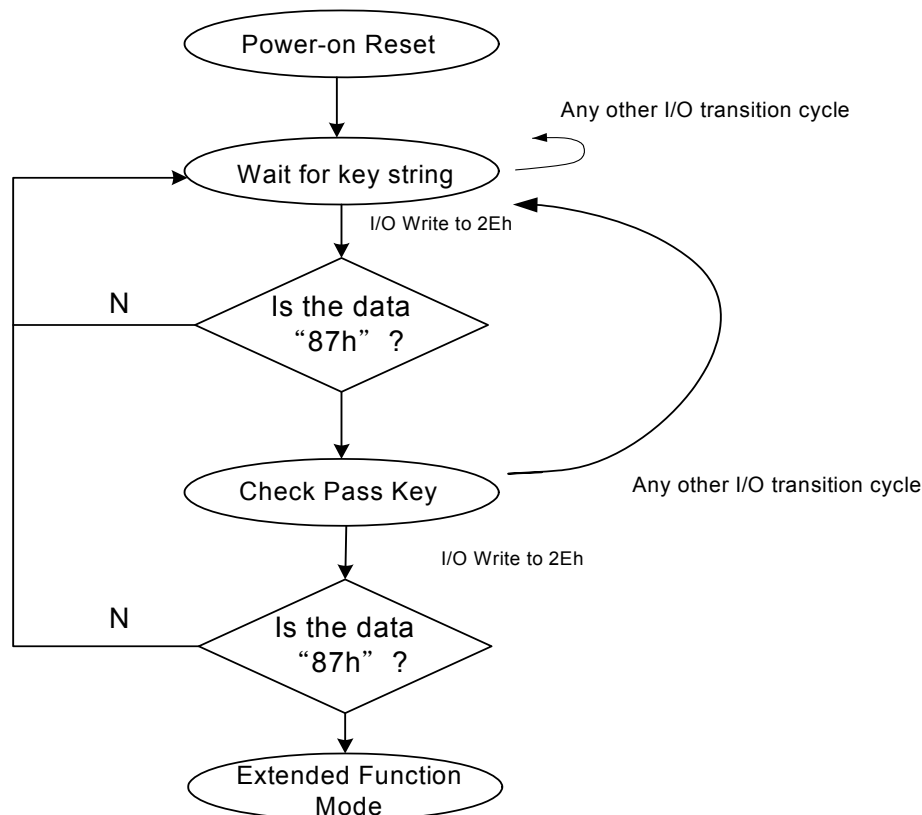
Power-on Reset

Any other I/O transition cycle

Wait for key string

I/O Write to 2Eh

N

Is the data "87h" ?

Check Pass Key

Any other I/O transition cycle

I/O Write to 2Eh

N

Is the data "87h" ?

Extended Function Mode